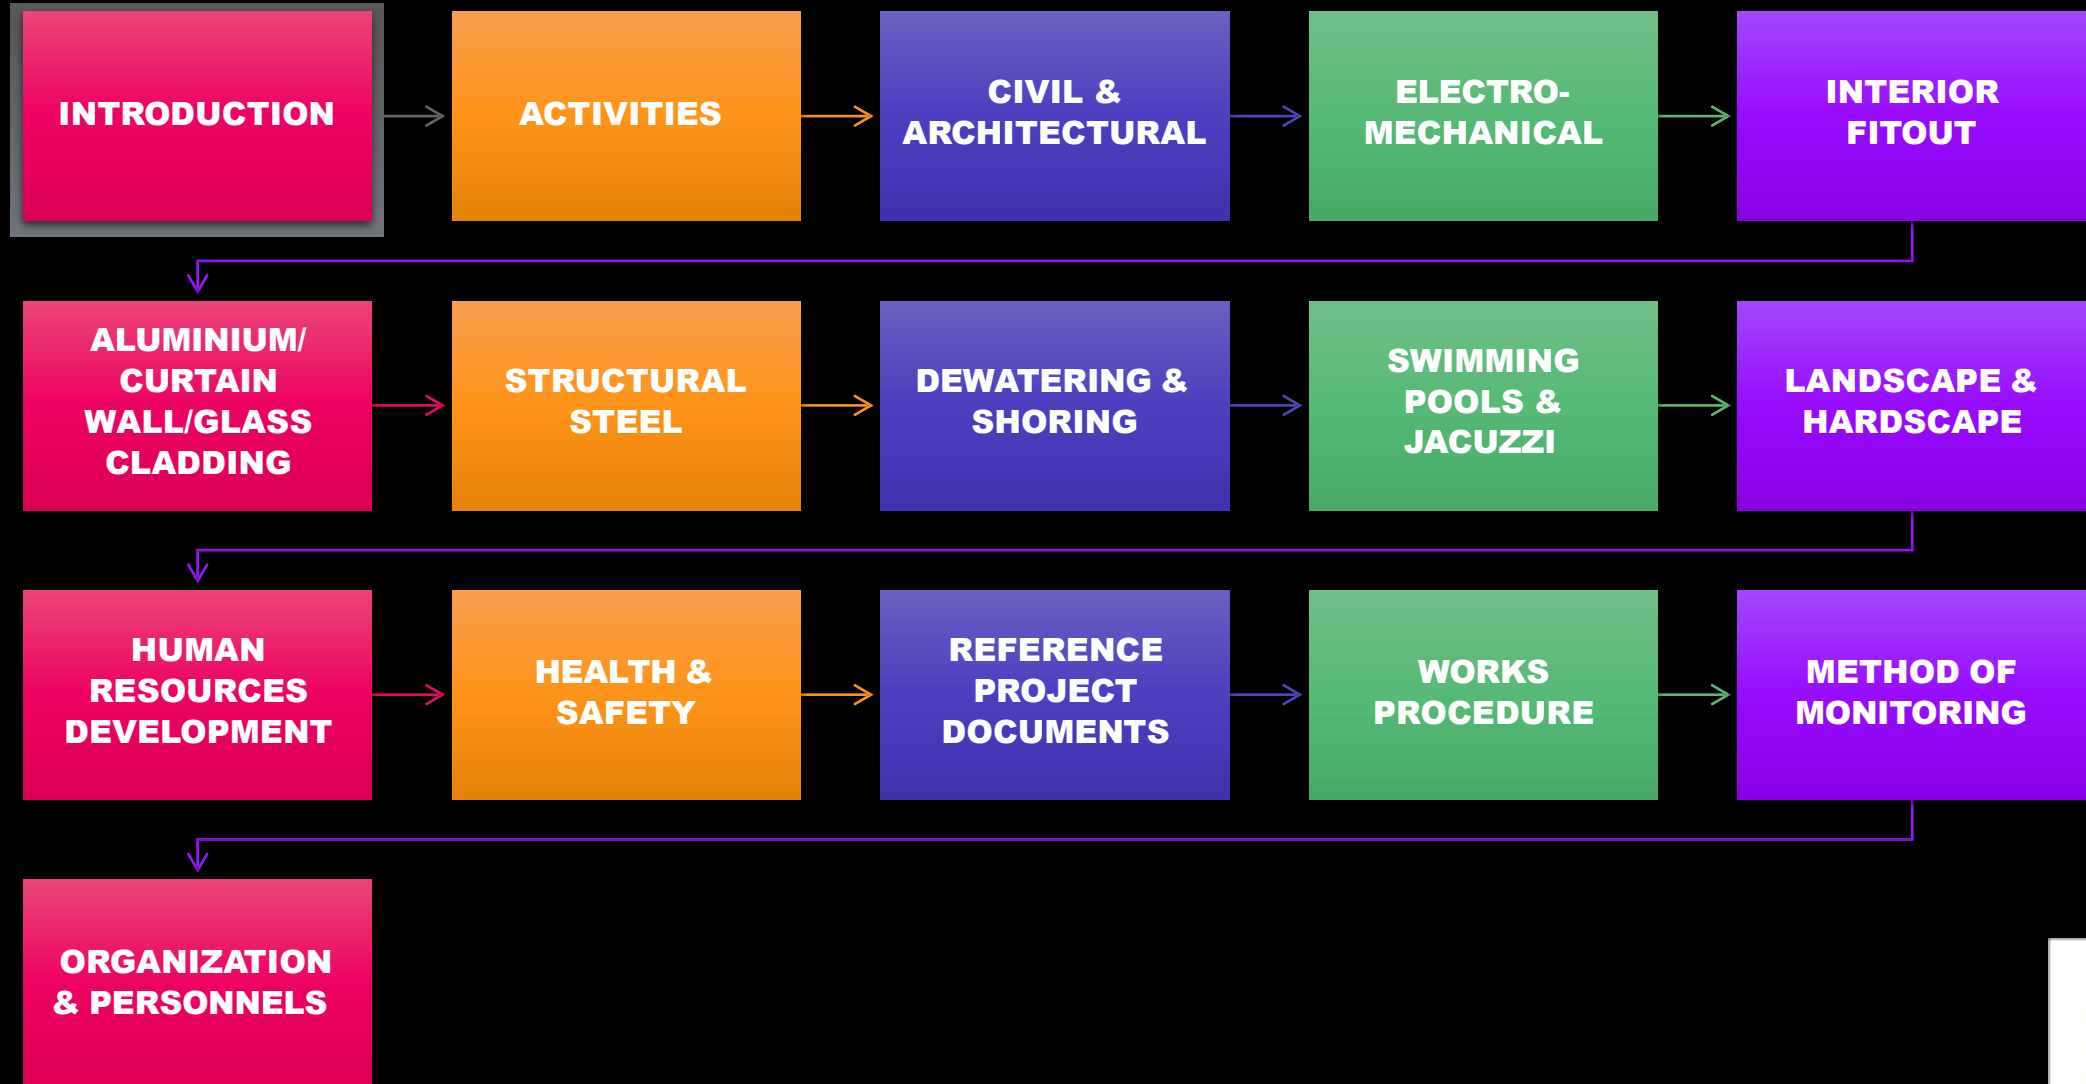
INTRODUCTION

ACTIVITIES

CIVIL & ARCHITECTURAL

ELECTRO-MECHANICAL

INTERIOR FITOUT

ALUMINIUM/ CURTAIN WALL/GLASS CLADDING

STRUCTURAL STEEL

DEWATERING & SHORING

SWIMMING POOLS & JACUZZI

LANDSCAPE & HARDSCAPE

HUMAN RESOURCES DEVELOPMENT

HEALTH & SAFETY

REFERENCE PROJECT DOCUMENTS

WORKS PROCEDURE

METHOD OF MONITORING

ORGANIZATION & PERSONNELS